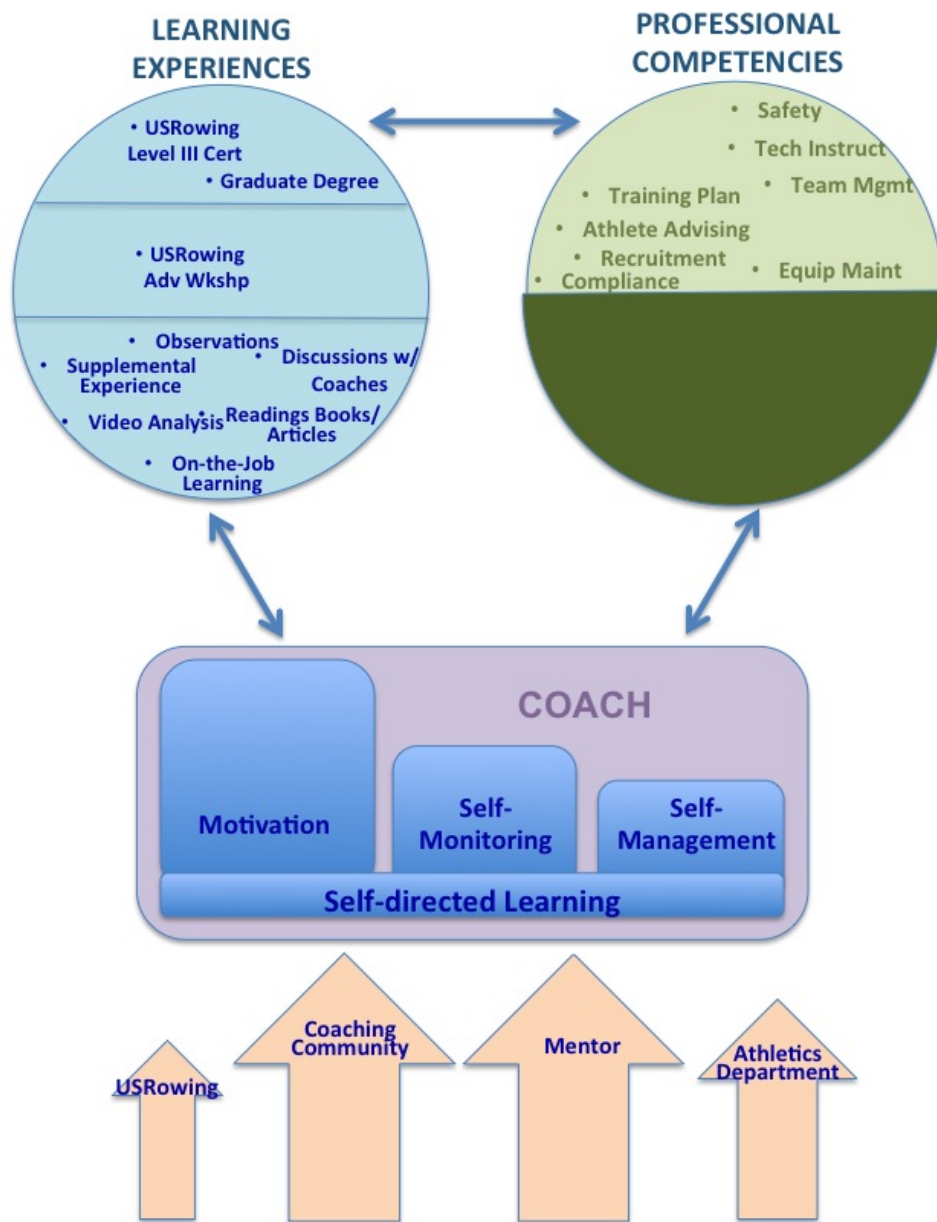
LEARNING EXPERIENCES

PROFESSIONAL COMPETENCIES

• USRowing Level III Cert
• Graduate Degree

• USRowing Adv Wkshp

• Observations
• Supplemental Experience
• Discussions w/ Coaches
• Video Analysis
• Readings Books/ Articles
• On-the-Job Learning

• Safety
• Tech Instruct
• Team Mgmt
• Training Plan
• Athlete Advising
• Recruitment
• Equip Maint
• Compliance

COACH

Motivation

Self-Monitoring

Self-Management

Self-directed Learning

USRowing

Coaching Community

Mentor

Athletics Department